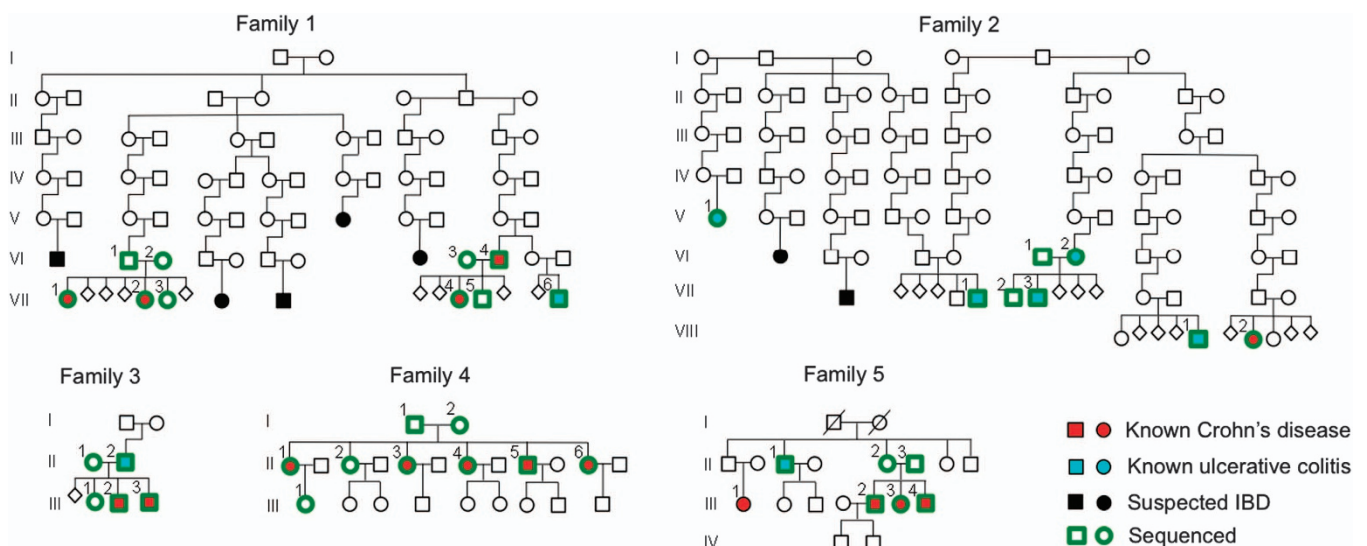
Family 1

I
II
III
IV
V
VI
VII

1 2
1 2 3
3 4
4 5
6

Family 2

I
II
III
IV
V
VI
VII
VIII

1
1 2
1
2 3
1
2

Family 3

I
II
III

1 2
1 2 3

Family 4

I
II
III

1 2
1 2 3 4 5 6
1

Family 5

I
II
III
IV

1
2 3
1
2 3 4

Known Crohn's disease
Known ulcerative colitis
Suspected IBD
Sequenced